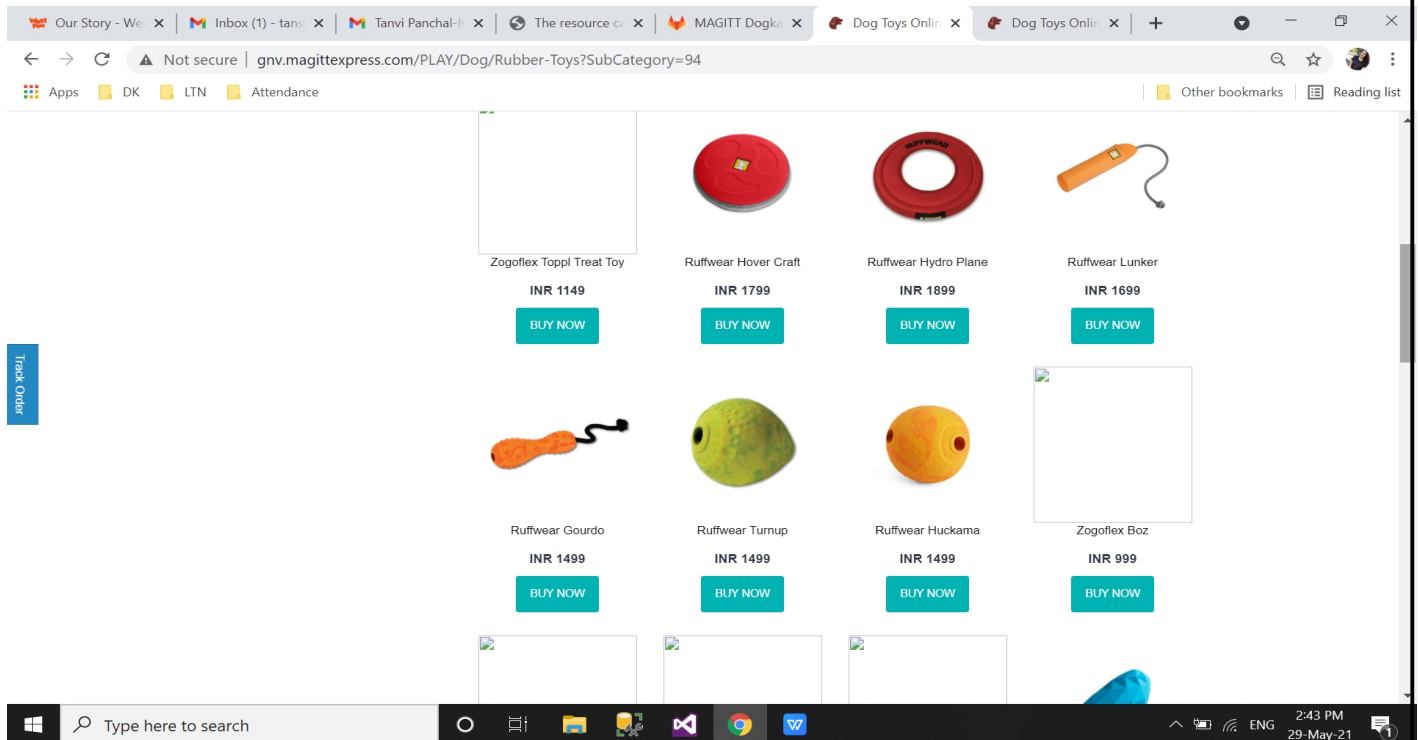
Our Story - We | Inbox (1) - tans | Tanvi Panchal-I | The resource ca | MAGITT Dogka | Dog Toys Onlin | Dog Toys Onlin | +

Not secure | gnv.magittexpress.com/PLAY/Dog/Rubber-Toys?SubCategory=94

Apps DK LTN Attendance Other bookmarks Reading list

Track Order

Zogoflex Toppl Treat Toy
INR 1149
BUY NOW

Ruffwear Hover Craft
INR 1799
BUY NOW

RUFFWEAR
Ruffwear Hydro Plane
INR 1899
BUY NOW

Ruffwear Lunker
INR 1699
BUY NOW

Ruffwear Gourdo
INR 1499
BUY NOW

Ruffwear Turnup
INR 1499
BUY NOW

Ruffwear Huckama
INR 1499
BUY NOW

Zogoflex Boz
INR 999
BUY NOW

Type here to search

ENG 2:43 PM 29-May-21 1